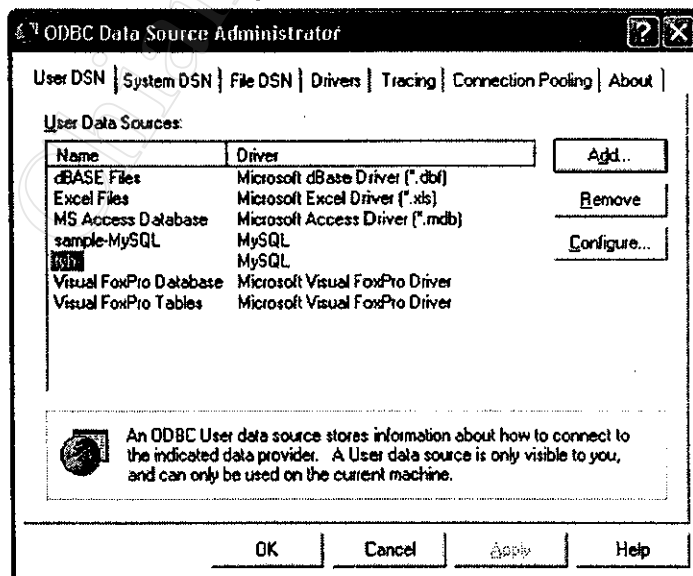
ODBC Data Source Administrator

User DSN | System DSN | File DSN | Drivers | Tracing | Connection Pooling | About

User Data Sources:

| Name | Driver |
|---|---|
| dBASE Files | Microsoft dBase Driver (*.dbf) |
| Excel Files | Microsoft Excel Driver (*.xls) |
| MS Access Database | Microsoft Access Driver (*.mdb) |
| sample-MySQL | MySQL |
| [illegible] | MySQL |
| Visual FoxPro Database | Microsoft Visual FoxPro Driver |
| Visual FoxPro Tables | Microsoft Visual FoxPro Driver |

Add...
Remove
Configure...

An ODBC User data source stores information about how to connect to the indicated data provider. A User data source is only visible to you, and can only be used on the current machine.

OK Cancel Apply Help